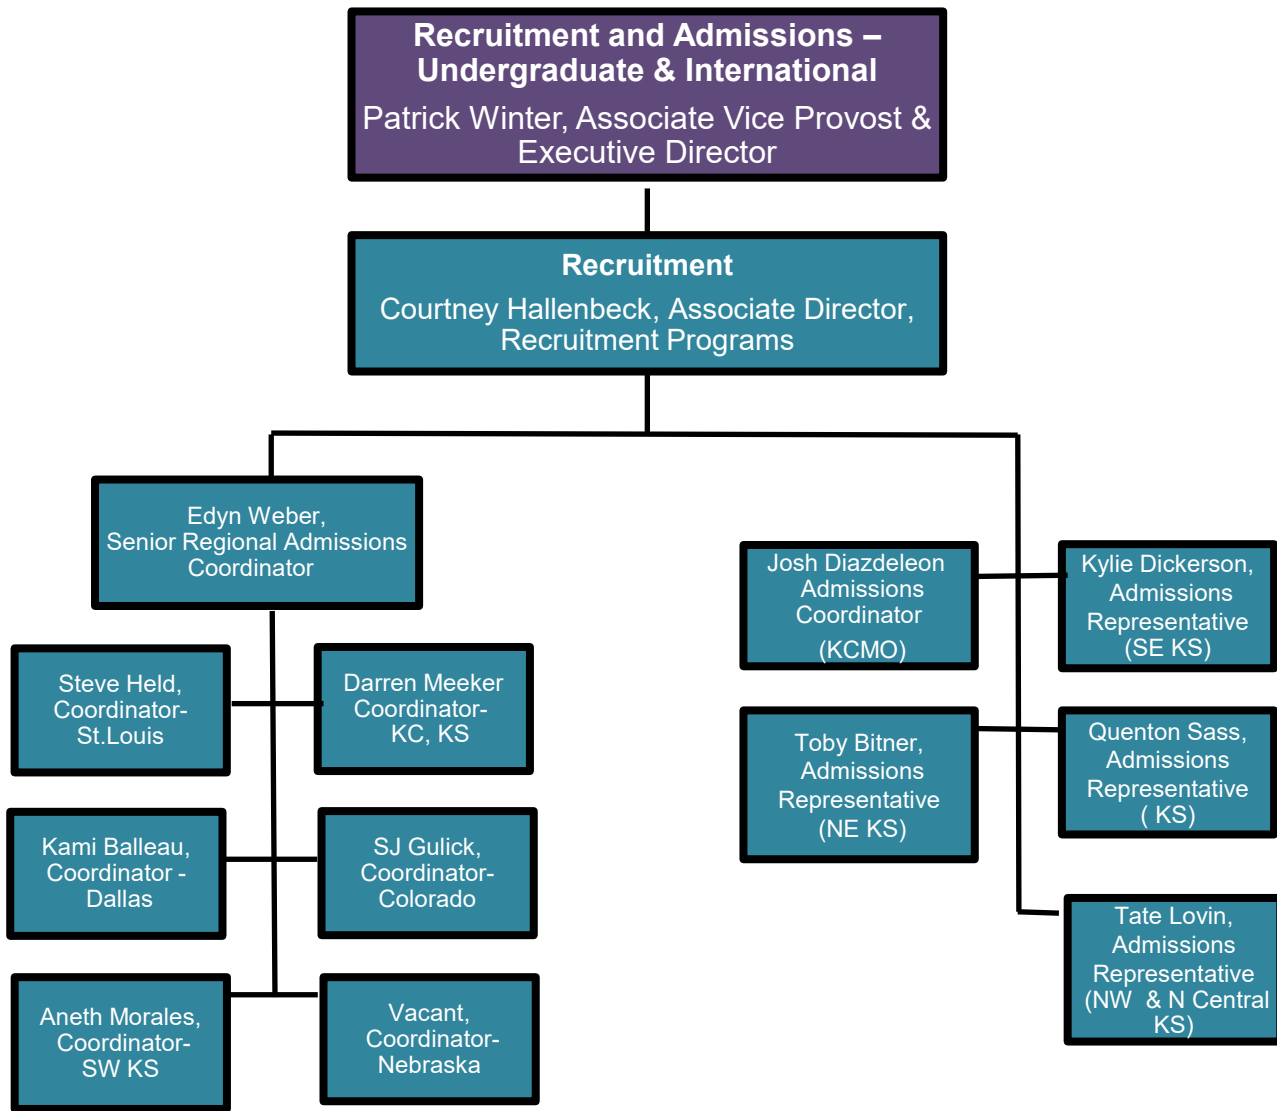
Recruitment and Admissions – Undergraduate & International

Patrick Winter, Associate Vice Provost & Executive Director

Recruitment

Courtney Hallenbeck, Associate Director, Recruitment Programs

Edyn Weber, Senior Regional Admissions Coordinator

Steve Held, Coordinator-St.Louis

Darren Meeker Coordinator-KC, KS

Kami Balleau, Coordinator - Dallas

SJ Gulick, Coordinator-Colorado

Aneth Morales, Coordinator-SW KS

Vacant, Coordinator-Nebraska

Josh Diazdeleon Admissions Coordinator (KCMO)

Kylie Dickerson, Admissions Representative (SE KS)

Toby Bitner, Admissions Representative (NE KS)

Quenton Sass, Admissions Representative ( KS)

Tate Lovin, Admissions Representative (NW & N Central KS)